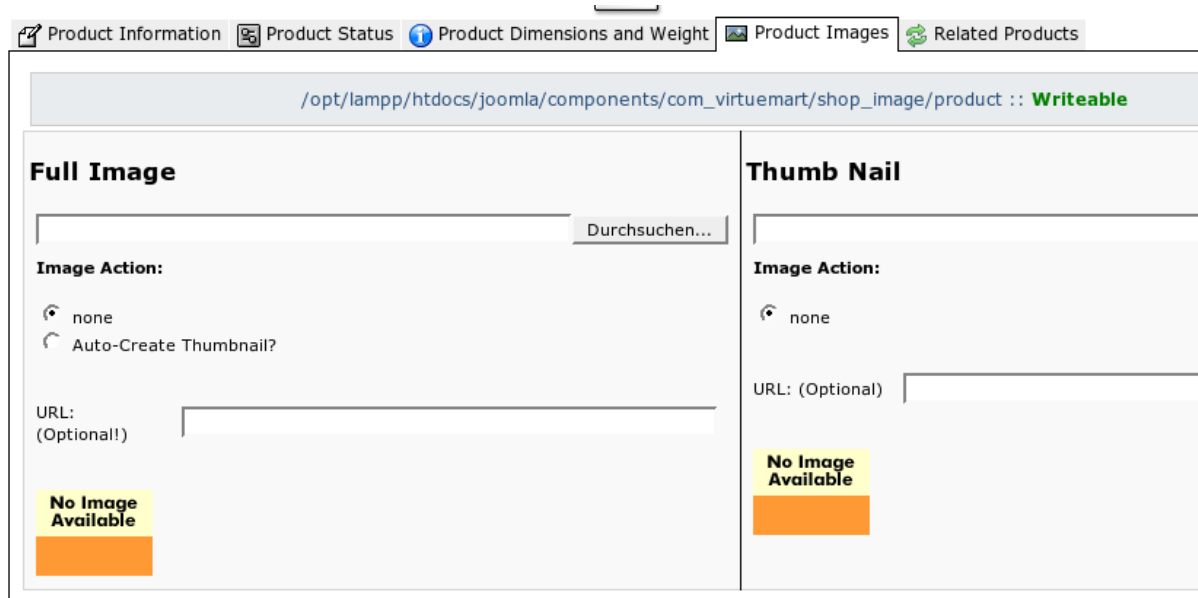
Product Information | Product Status | Product Dimensions and Weight | Product Images | Related Products

/opt/lampp/htdocs/joomla/components/com_virtuemart/shop_image/product :: Writeable

Full Image

Durchsuchen...

Image Action:

none
Auto-Create Thumbnail?

URL: (Optional!)

No Image Available

Thumb Nail

Image Action:

none

URL: (Optional)

No Image Available